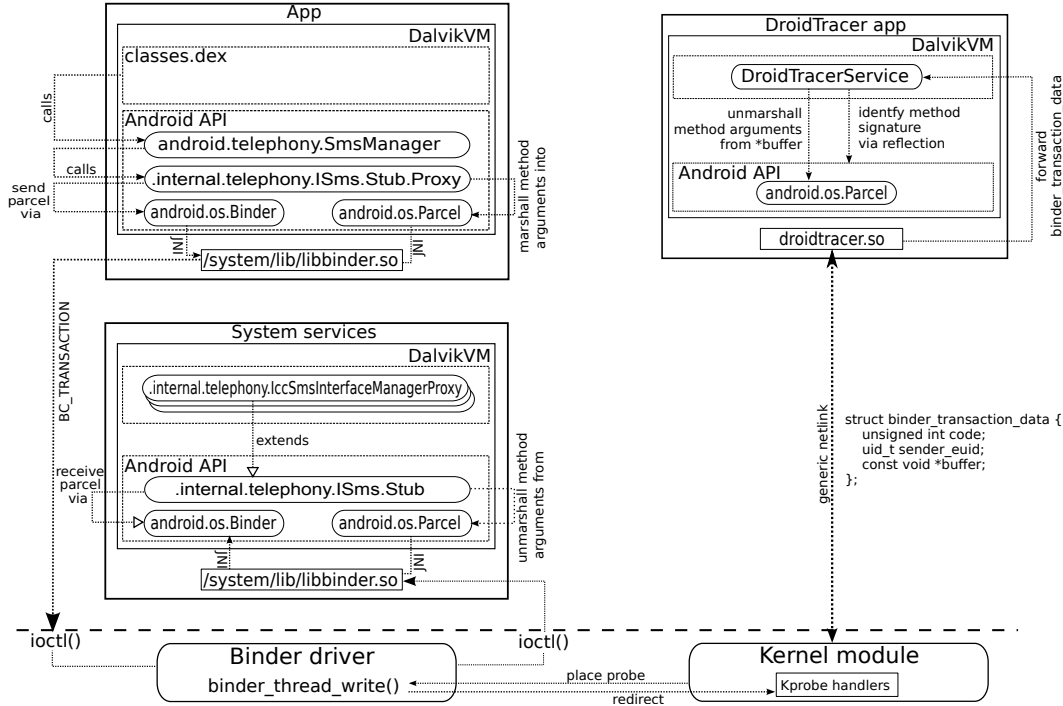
App

DalvikVM

classes.dex

calls

Android API

android.telephony.SmsManager

calls

.internal.telephony.ISms.Stub.Proxy

send parcel via

android.os.Binder

android.os.Parcel

marshall method arguments into

JNI

JNI

/system/lib/libbinder.so

BC_TRANSACTION

System services

DalvikVM

.internal.telephony.IccSmsInterfaceManagerProxy

extends

Android API

receive parcel via

.internal.telephony.ISms.Stub

android.os.Binder

android.os.Parcel

unmarshall method arguments from

JNI

JNI

/system/lib/libbinder.so

DroidTracer app

DalvikVM

DroidTracerService

unmarshall method arguments from *buffer

identfy method signature via reflection

Android API

android.os.Parcel

droidtracer.so

forward binder_transaction data

generic netlink

struct binder_transaction_data {
unsigned int code;
uid_t sender_euid;
const void *buffer;
};

ioctl()

ioctl()

Binder driver

binder_thread_write()

place probe

redirect

Kernel module

Kprobe handlers